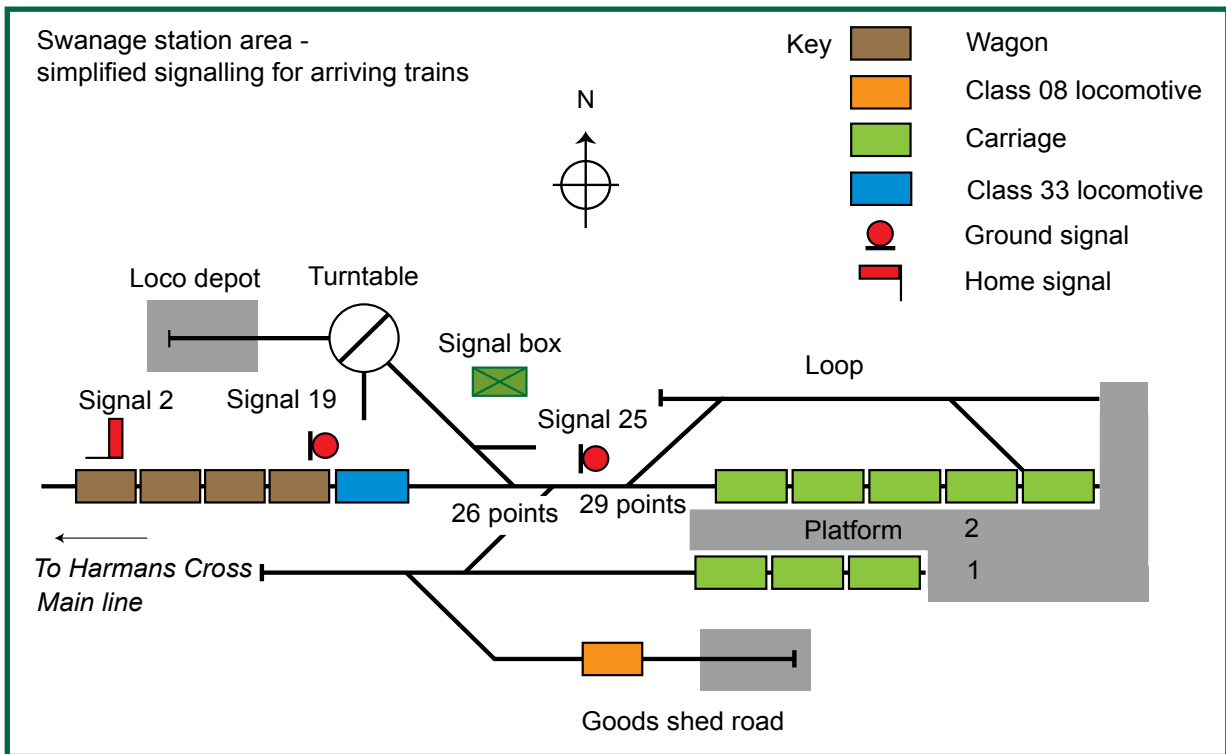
Swanage station area - simplified signalling for arriving trains

Key
Wagon
Class 08 locomotive
Carriage
Class 33 locomotive
Ground signal
Home signal

N

Loco depot
Turntable
Signal box
Loop
Signal 2
Signal 19
Signal 25
26 points
29 points
Platform
2
1
To Harmans Cross
Main line
Goods shed road